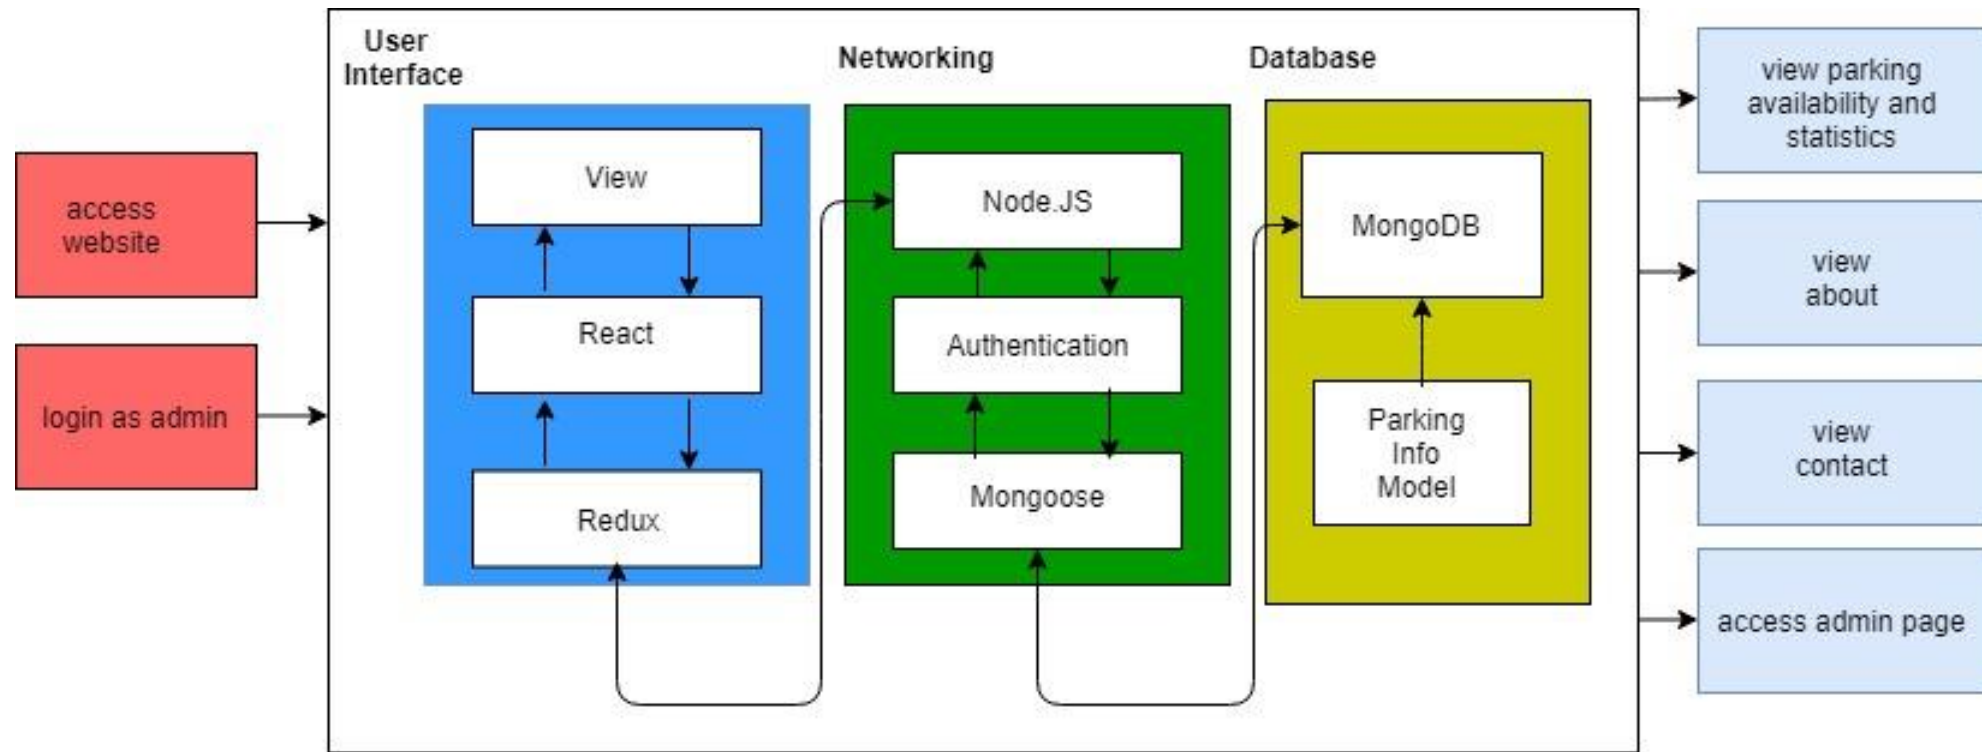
access website

login as admin

User Interface

View

React

Redux

Networking

Node.JS

Authentication

Mongoose

Database

MongoDB

Parking Info Model

view parking availability and statistics

view about

view contact

access admin page